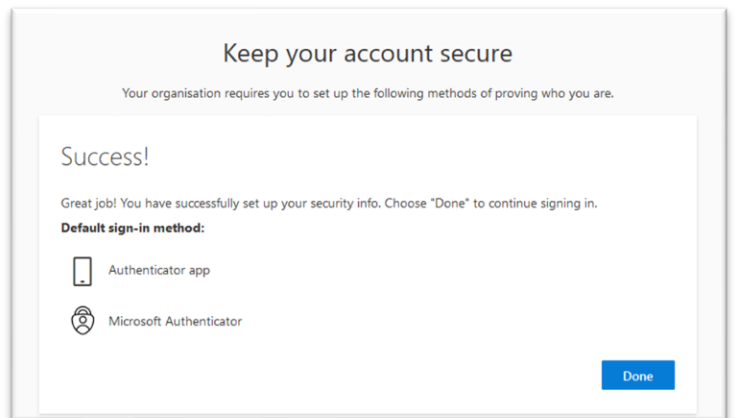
Keep your account secure

Your organisation requires you to set up the following methods of proving who you are.

Success!

Great job! You have successfully set up your security info. Choose "Done" to continue signing in.

Default sign-in method:

Authenticator app

Microsoft Authenticator

Done